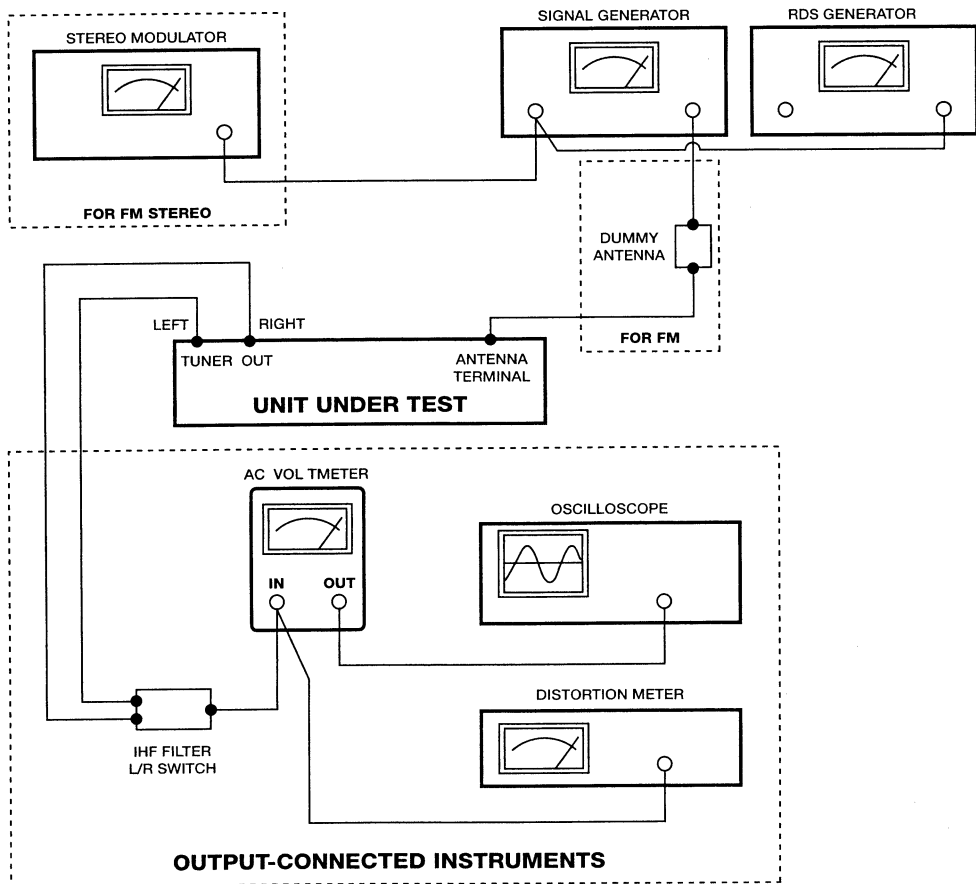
STEREO MODULATOR

FOR FM STEREO

SIGNAL GENERATOR

RDS GENERATOR

DUMMY ANTENNA

FOR FM

LEFT

RIGHT

TUNER OUT

ANTENNA TERMINAL

UNIT UNDER TEST

AC VOL TMETER

IN

OUT

OSCILLOSCOPE

DISTORTION METER

IHF FILTER L/R SWITCH

OUTPUT-CONNECTED INSTRUMENTS